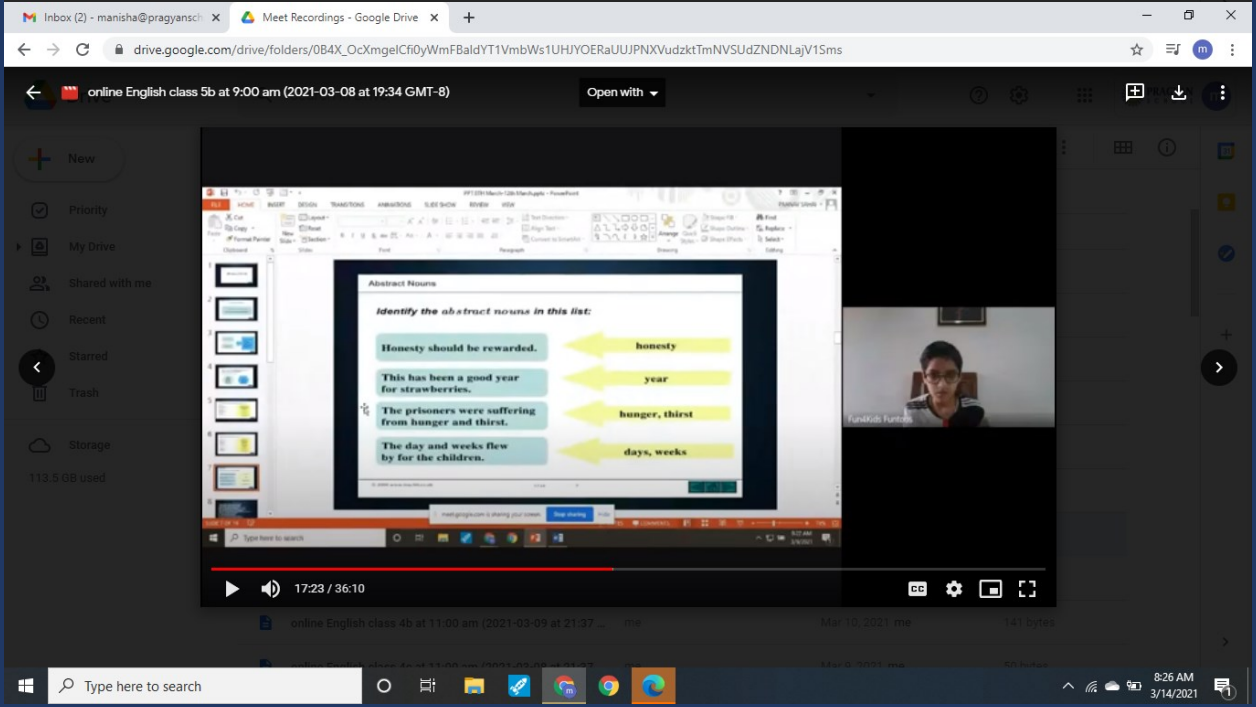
Inbox (2) - manisha@pragyansch ×
Meet Recordings - Google Drive ×
+

drive.google.com/drive/folders/0B4X_OcXmgelCfi0yWmFBaldYT1VmbWs1UHJYOERaUUJPNXVudzktTmNVSUdZNDNLajV1Sms

online English class 5b at 9:00 am (2021-03-08 at 19:34 GMT-8)

Open with

New
Priority
My Drive
Shared with me
Recent
Starred
Trash
Storage
113.5 GB used

FILE HOME INSERT DESIGN TRANSITIONS ANIMATIONS SLIDE SHOW REVIEW VIEW

Abstract Nouns

Identify the abstract nouns in this list:

Honesty should be rewarded.
honesty

This has been a good year for strawberries.
year

The prisoners were suffering from hunger and thirst.
hunger, thirst

The day and weeks flew by for the children.
days, weeks

meet.google.com is sharing your screen. Stop sharing Hide

Type here to search

Fun4Kids Funtoos

17:23 / 36:10

online English class 4b at 11:00 am (2021-03-09 at 21:37 ... me Mar 10, 2021 me 141 bytes

Type here to search

8:26 AM
3/14/2021